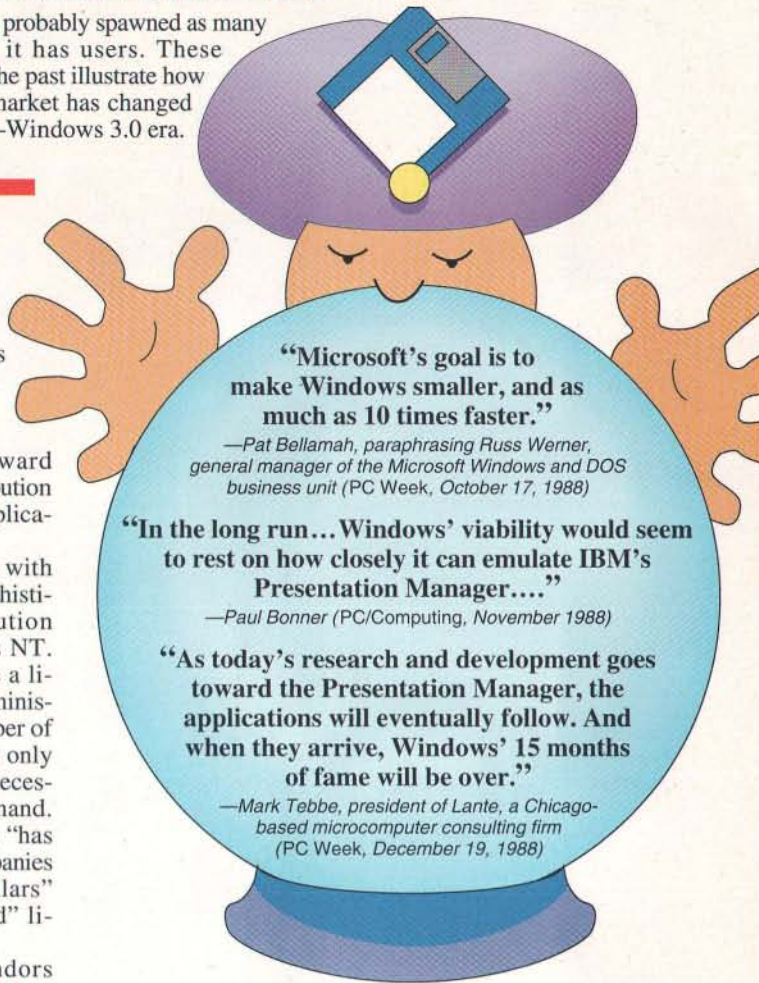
probably spawned as many it has users. These he past illustrate how market has changed -Windows 3.0 era.

s

ward ution plica-

with histi- ution NT. a li- minis- ber of only eces- mand. "has panies llars" d" li-

ndors

"Microsoft's goal is to make Windows smaller, and as much as 10 times faster."
—Pat Bellamah, paraphrasing Russ Werner, general manager of the Microsoft Windows and DOS business unit (PC Week, October 17, 1988)

"In the long run…Windows' viability would seem to rest on how closely it can emulate IBM's Presentation Manager…."
—Paul Bonner (PC/Computing, November 1988)

"As today's research and development goes toward the Presentation Manager, the applications will eventually follow. And when they arrive, Windows' 15 months of fame will be over."
—Mark Tebbe, president of Lante, a Chicago-based microcomputer consulting firm (PC Week, December 19, 1988)